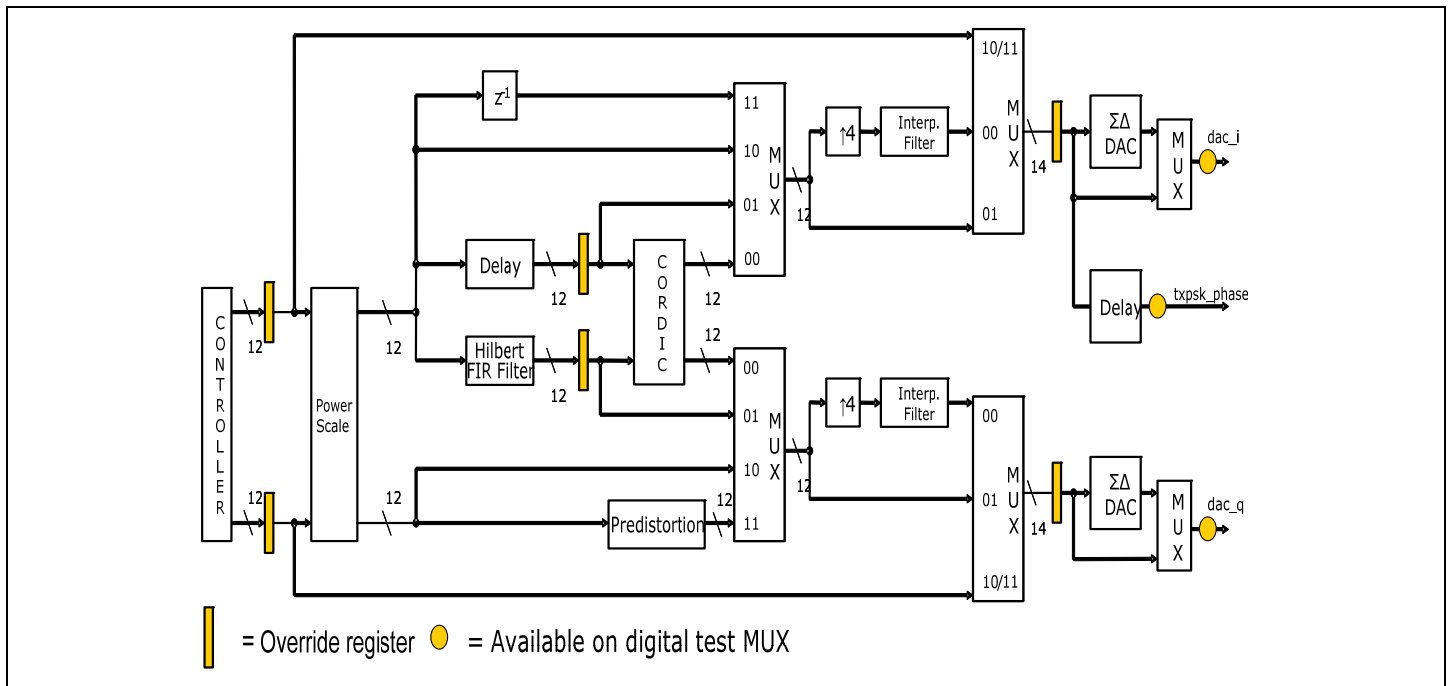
C O N T R O L L E R

12

12

Power Scale

12

12

$z^{-1}$

Delay

12

Hilbert FIR Filter

12

C O R D I C

12

12

Predistortion

12

11
10
01
00
M U X

12

00
01
10
11
M U X

12

↑4

Interp. Filter

↑4

Interp. Filter

10/11
00
01
M U X

14

00
01
10/11
M U X

14

ΣΔ DAC

M U X

dac_i

Delay

txpsk_phase

ΣΔ DAC

M U X

dac_q

= Override register = Available on digital test MUX